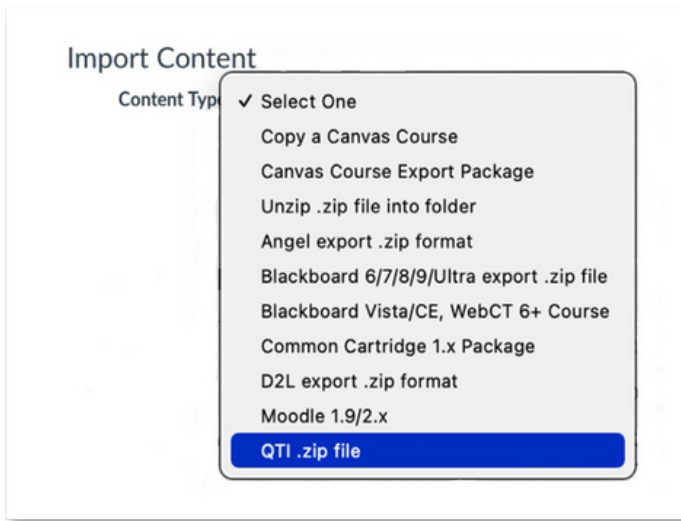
Import Content

Content Typ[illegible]

✓ Select One
Copy a Canvas Course
Canvas Course Export Package
Unzip .zip file into folder
Angel export .zip format
Blackboard 6/7/8/9/Ultra export .zip file
Blackboard Vista/CE, WebCT 6+ Course
Common Cartridge 1.x Package
D2L export .zip format
Moodle 1.9/2.x
QTI .zip file